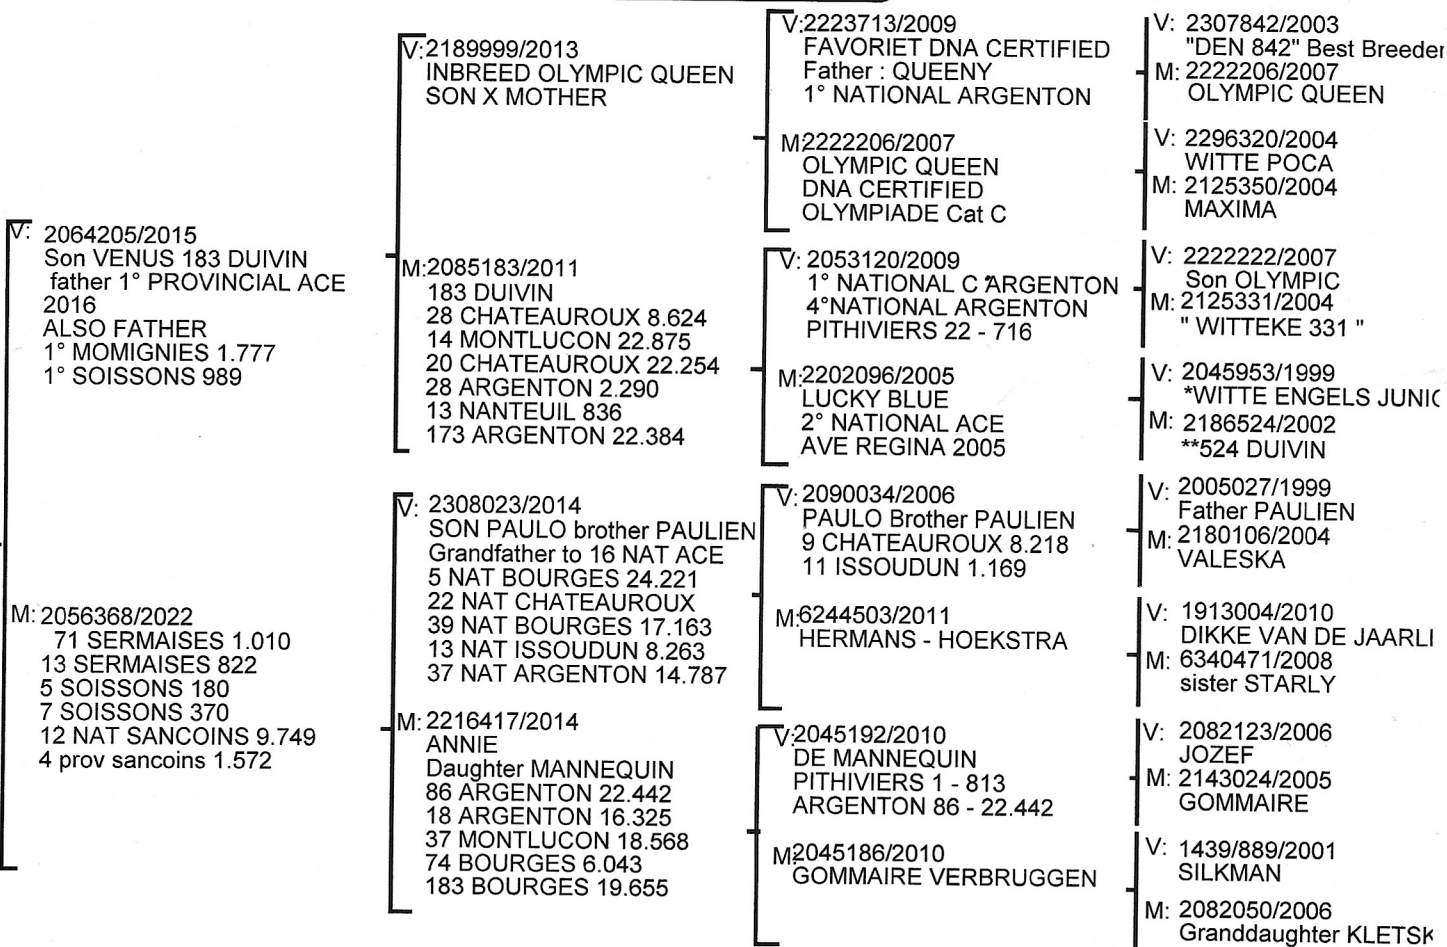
V: 2064205/2015
Son VENUS 183 DUIVIN
father 1° PROVINCIAL ACE 2016
ALSO FATHER
1° MOMIGNIES 1.777
1° SOISSONS 989

M: 2056368/2022
71 SERMAISES 1.010
13 SERMAISES 822
5 SOISSONS 180
7 SOISSONS 370
12 NAT SANCOINS 9.749
4 prov sancoins 1.572

V:2189999/2013
INBREED OLYMPIC QUEEN
SON X MOTHER

M:2085183/2011
183 DUIVIN
28 CHATEAUROUX 8.624
14 MONTLUCON 22.875
20 CHATEAUROUX 22.254
28 ARGENTON 2.290
13 NANTEUIL 836
173 ARGENTON 22.384

V: 2308023/2014
SON PAULO brother PAULIEN
Grandfather to 16 NAT ACE
5 NAT BOURGES 24.221
22 NAT CHATEAUROUX
39 NAT BOURGES 17.163
13 NAT ISSOUDUN 8.263
37 NAT ARGENTON 14.787

M: 2216417/2014
ANNIE
Daughter MANNEQUIN
86 ARGENTON 22.442
18 ARGENTON 16.325
37 MONTLUCON 18.568
74 BOURGES 6.043
183 BOURGES 19.655

V:2223713/2009
FAVORIET DNA CERTIFIED
Father : QUEENY
1° NATIONAL ARGENTON

M2222206/2007
OLYMPIC QUEEN
DNA CERTIFIED
OLYMPIADE Cat C

V: 2053120/2009
1° NATIONAL C ARGENTON
4°NATIONAL ARGENTON
PITHIVIERS 22 - 716

M:2202096/2005
LUCKY BLUE
2° NATIONAL ACE
AVE REGINA 2005

V: 2090034/2006
PAULO Brother PAULIEN
9 CHATEAUROUX 8.218
11 ISSOUDUN 1.169

M:6244503/2011
HERMANS - HOEKSTRA

V:2045192/2010
DE MANNEQUIN
PITHIVIERS 1 - 813
ARGENTON 86 - 22.442

M2045186/2010
GOMMAIRE VERBRUGGEN

V: 2307842/2003
"DEN 842" Best Breeder
M: 2222206/2007
OLYMPIC QUEEN

V: 2296320/2004
WITTE POCA
M: 2125350/2004
MAXIMA

V: 2222222/2007
Son OLYMPIC
M: 2125331/2004
" WITTEKE 331 "

V: 2045953/1999
*WITTE ENGELS JUNIC
M: 2186524/2002
**524 DUIVIN

V: 2005027/1999
Father PAULIEN
M: 2180106/2004
VALESKA

V: 1913004/2010
DIKKE VAN DE JAARLI
M: 6340471/2008
sister STARLY

V: 2082123/2006
JOZEF
M: 2143024/2005
GOMMAIRE

V: 1439/889/2001
SILKMAN
M: 2082050/2006
Granddaughter KLETSK